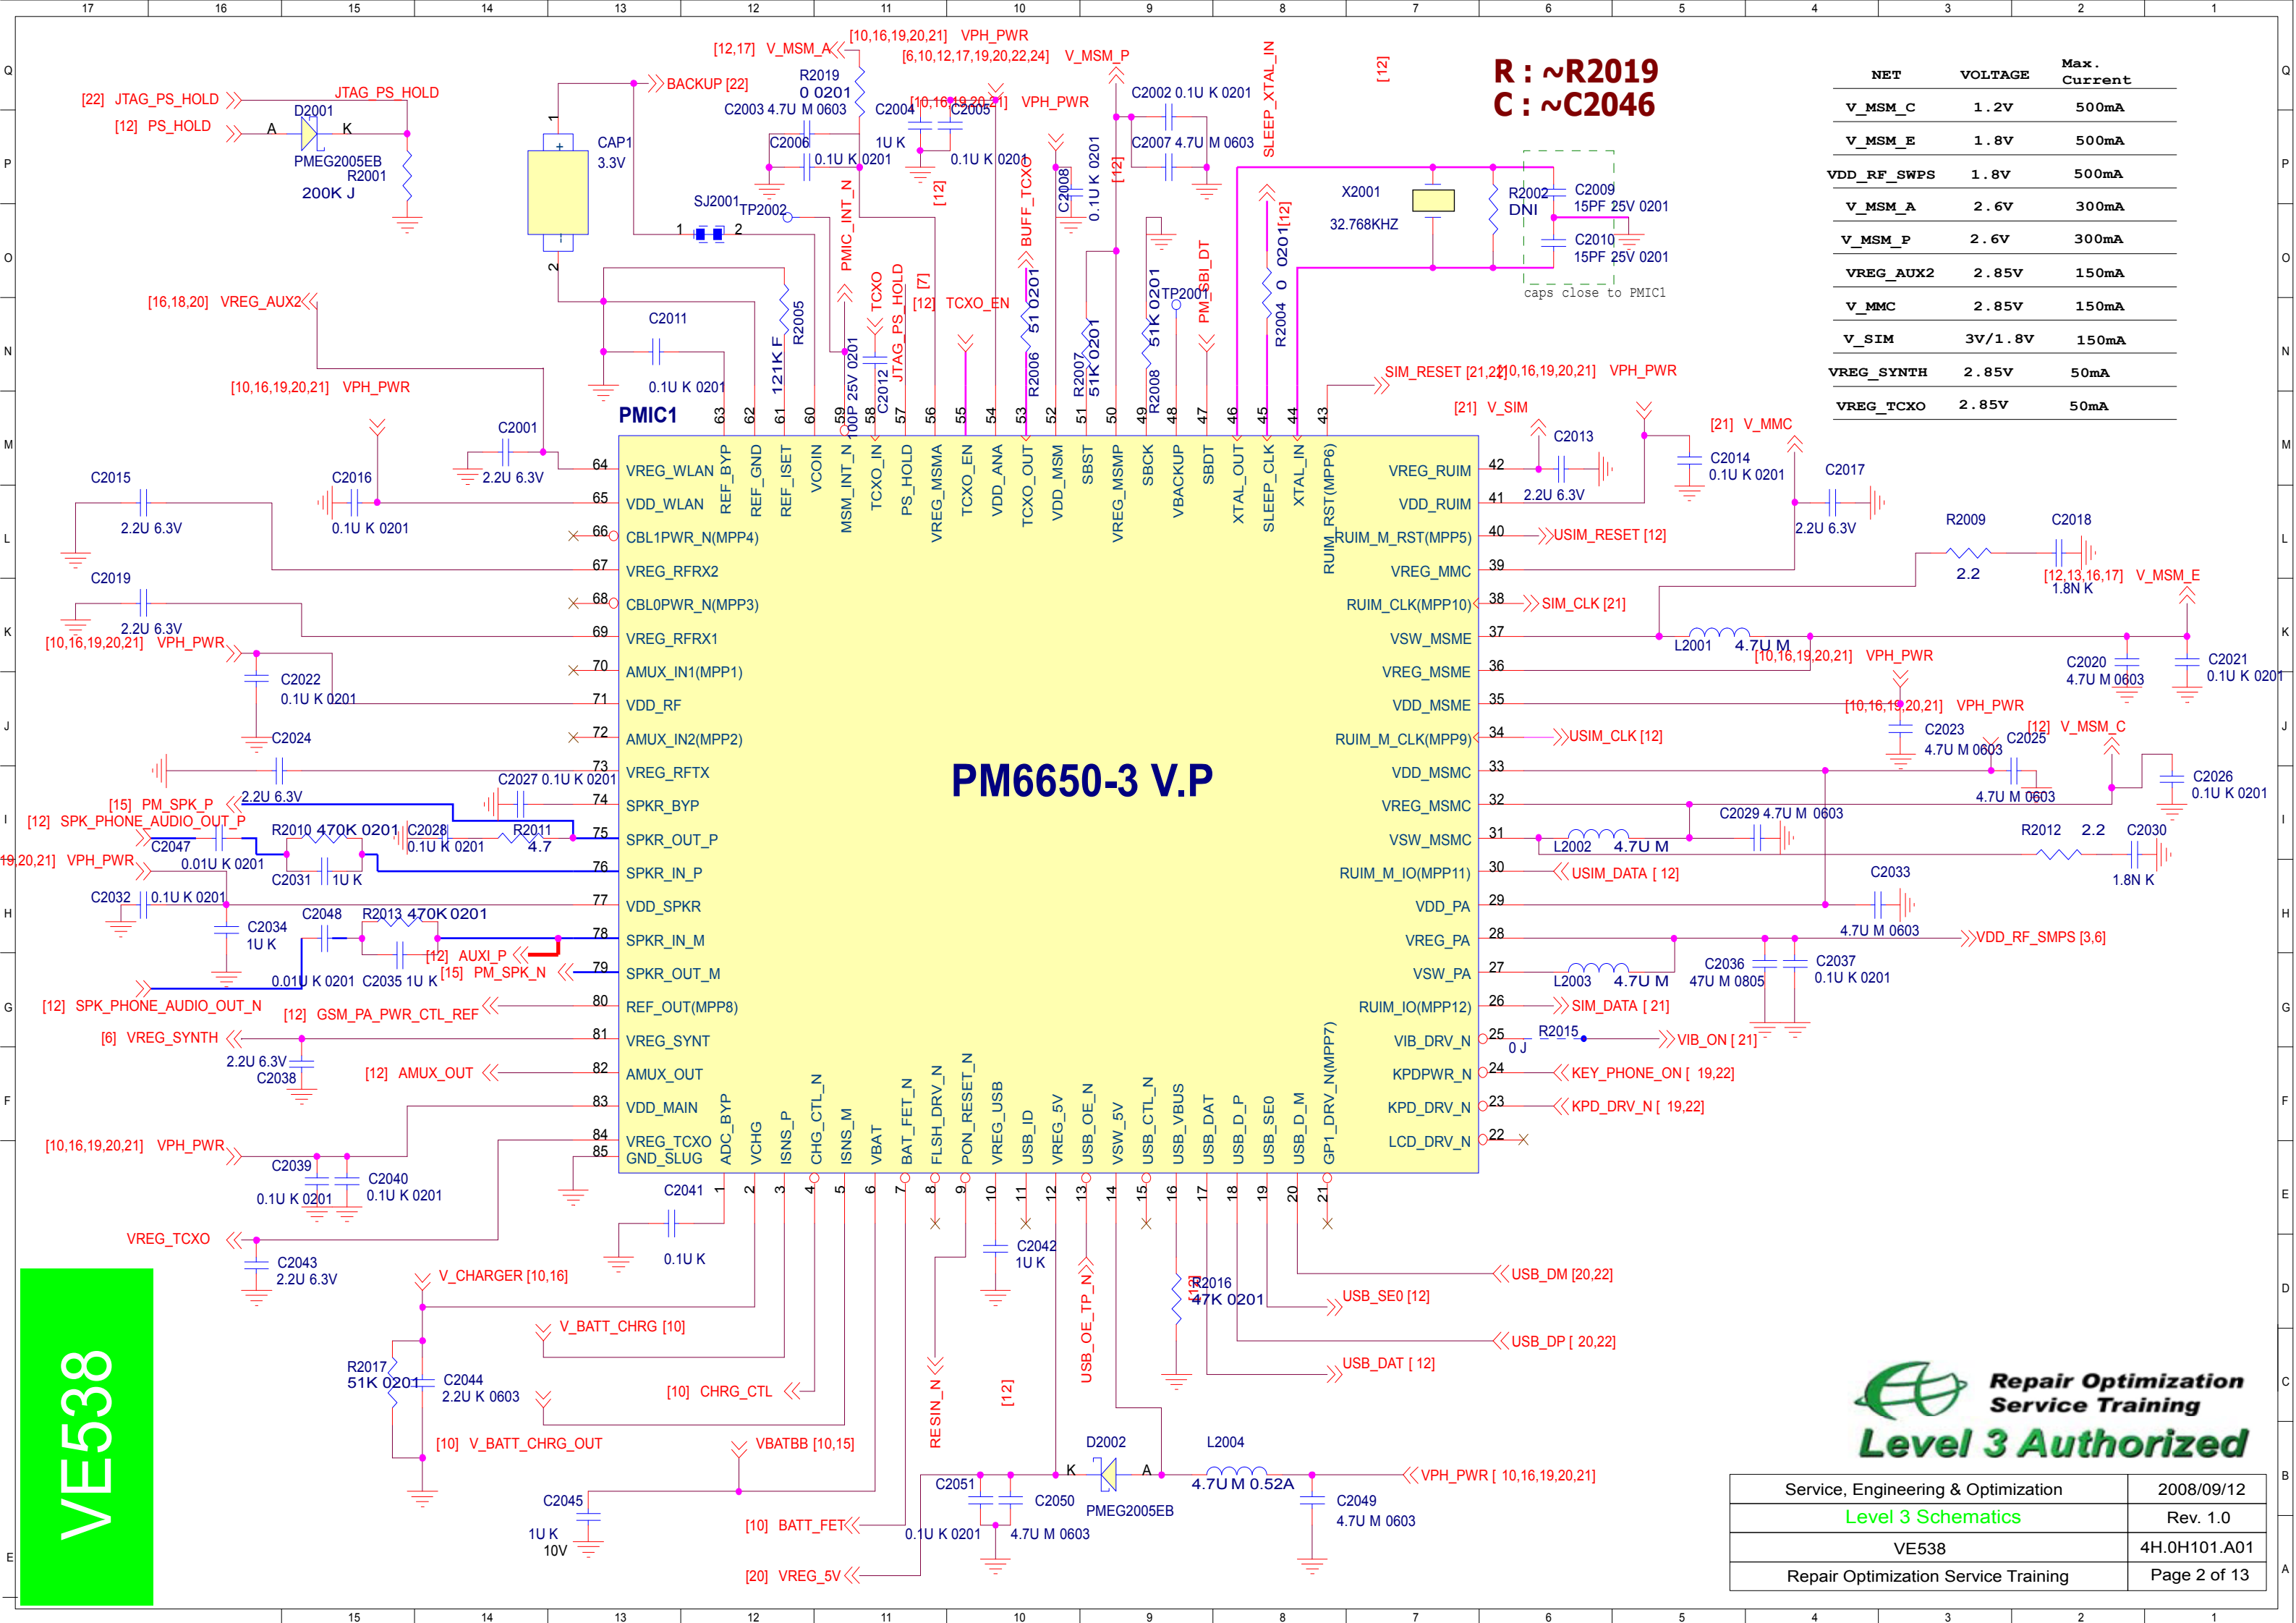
17 16 15 14 13 12 11 10 9 8 7 6 5 4 3 2 1

R : ~R2019
C : ~C2046

| NET | VOLTAGE | Max. Current |
|---|---|---|
| V_MSM_C | 1.2V | 500mA |
| V_MSM_E | 1.8V | 500mA |
| VDD_RF_SWPS | 1.8V | 500mA |
| V_MSM_A | 2.6V | 300mA |
| V_MSM_P | 2.6V | 300mA |
| VREG_AUX2 | 2.85V | 150mA |
| V_MMC | 2.85V | 150mA |
| V_SIM | 3V/1.8V | 150mA |
| VREG_SYNTH | 2.85V | 50mA |
| VREG_TCXO | 2.85V | 50mA |

[22] JTAG_PS_HOLD
JTAG_PS_HOLD
D2001
[12] PS_HOLD
A K
PMEG2005EB
R2001
200K J
CAP1
3.3V
BACKUP [22]
[12,17] V_MSM_A
[10,16,19,20,21] VPH_PWR
[6,10,12,17,19,20,22,24] V_MSM_P
R2019
0 0201
C2003 4.7U M 0603
C2004
C2005
[10,16,19,20,21] VPH_PWR
C2002 0.1U K 0201
C2006
1U K
0.1U K 0201
0.1U K 0201
C2007 4.7U M 0603
SLEEP_XTAL_IN
[12]
X2001
32.768KHZ
R2002
DNI
C2009
15PF 25V 0201
C2010
15PF 25V 0201
caps close to PMIC1
SJ2001
TP2002
PMIC_INT_N
TCXO
JTAG_PS_HOLD
BUFF_TCXO
C2008
0.1U K 0201
[12]
[7]
[12]
PM_SBI_DT
0201 [12]
[16,18,20] VREG_AUX2
C2011
0.1U K 0201
121K F
R2005
100P 25V 0201
C2012
[12] TCXO_EN
51 0201
R2006
R2007
51K 0201
51K 0201
R2008
TP2001
0
R2004
SIM_RESET [21,22]
[10,16,19,20,21] VPH_PWR
[10,16,19,20,21] VPH_PWR
PMIC1
C2001
2.2U 6.3V
C2015
2.2U 6.3V
C2016
0.1U K 0201
C2019
2.2U 6.3V
[10,16,19,20,21] VPH_PWR
C2022
0.1U K 0201
C2024
C2027 0.1U K 0201
2.2U 6.3V
[15] PM_SPK_P
[12] SPK_PHONE_AUDIO_OUT_P
R2010 470K 0201
C2028
R2011
4.7
0.1U K 0201
C2047
0.01U K 0201
19,20,21] VPH_PWR
C2031 1U K
C2032 0.1U K 0201
C2034
1U K
C2048
R2013 470K 0201
[12] AUXI_P
[15] PM_SPK_N
0.01U K 0201
C2035 1U K
[12] SPK_PHONE_AUDIO_OUT_N
[12] GSM_PA_PWR_CTL_REF
[6] VREG_SYNTH
2.2U 6.3V
C2038
[12] AMUX_OUT
[10,16,19,20,21] VPH_PWR
C2039
0.1U K 0201
C2040
0.1U K 0201
VREG_TCXO
C2043
2.2U 6.3V
V_CHARGER [10,16]
V_BATT_CHRG [10]
R2017
51K 0201
C2044
2.2U K 0603
[10] CHRG_CTL
[10] V_BATT_CHRG_OUT
VBATBB [10,15]
C2045
1U K
10V
[10] BATT_FET
[20] VREG_5V
C2041
0.1U K
RESIN_N
[12]
USB_OE_TP_N
C2042
1U K
D2002
K A
PMEG2005EB
C2051
C2050
0.1U K 0201
4.7U M 0603
L2004
4.7U M 0.52A
C2049
4.7U M 0603
VPH_PWR [ 10,16,19,20,21]
R2016
47K 0201
USB_SE0 [12]
USB_DAT [ 12]
USB_DM [20,22]
USB_DP [ 20,22]

64 VREG_WLAN
65 VDD_WLAN
66 CBL1PWR_N(MPP4)
67 VREG_RFRX2
68 CBL0PWR_N(MPP3)
69 VREG_RFRX1
70 AMUX_IN1(MPP1)
71 VDD_RF
72 AMUX_IN2(MPP2)
73 VREG_RFTX
74 SPKR_BYP
75 SPKR_OUT_P
76 SPKR_IN_P
77 VDD_SPKR
78 SPKR_IN_M
79 SPKR_OUT_M
80 REF_OUT(MPP8)
81 VREG_SYNT
82 AMUX_OUT
83 VDD_MAIN
84 VREG_TCXO
85 GND_SLUG
63 REF_BYP
62 REF_GND
61 REF_ISET
60 VCOIN
59 MSM_INT_N
58 TCXO_IN
57 PS_HOLD
56 VREG_MSMA
55 TCXO_EN
54 VDD_ANA
53 TCXO_OUT
52 VDD_MSM
51 SBST
50 VREG_MSMP
49 SBCK
48 VBACKUP
47 SBDT
46 XTAL_OUT
45 SLEEP_CLK
44 XTAL_IN
43 RUIM_M_RST(MPP6)
42 VREG_RUIM
41 VDD_RUIM
40 RUIM_M_RST(MPP5)
39 VREG_MMC
38 RUIM_CLK(MPP10)
37 VSW_MSME
36 VREG_MSME
35 VDD_MSME
34 RUIM_M_CLK(MPP9)
33 VDD_MSMC
32 VREG_MSMC
31 VSW_MSMC
30 RUIM_M_IO(MPP11)
29 VDD_PA
28 VREG_PA
27 VSW_PA
26 RUIM_IO(MPP12)
25 VIB_DRV_N
24 KPDPWR_N
23 KPD_DRV_N
22 LCD_DRV_N
1 ADC_BYP
2 VCHG
3 ISNS_P
4 CHG_CTL_N
5 ISNS_M
6 VBAT
7 BAT_FET_N
8 FLSH_DRV_N
9 PON_RESET_N
10 VREG_USB
11 USB_ID
12 VREG_5V
13 USB_OE_N
14 VSW_5V
15 USB_CTL_N
16 USB_VBUS
17 USB_DAT
18 USB_D_P
19 USB_SE0
20 USB_D_M
21 GP1_DRV_N(MPP7)

PM6650-3 V.P

[21] V_SIM
C2013
2.2U 6.3V
C2014
0.1U K 0201
[21] V_MMC
C2017
2.2U 6.3V
USIM_RESET [12]
R2009
2.2
C2018
[12,13,16,17] V_MSM_E
1.8N K
SIM_CLK [21]
L2001 4.7U M
[10,16,19,20,21] VPH_PWR
C2020
4.7U M 0603
C2021
0.1U K 0201
[10,16,19,20,21] VPH_PWR
C2023
4.7U M 0603
C2025
[12] V_MSM_C
USIM_CLK [12]
4.7U M 0603
C2026
0.1U K 0201
C2029 4.7U M 0603
L2002 4.7U M
R2012 2.2
C2030
1.8N K
USIM_DATA [ 12]
C2033
4.7U M 0603
VDD_RF_SMPS [3,6]
L2003 4.7U M
C2036
47U M 0805
C2037
0.1U K 0201
SIM_DATA [ 21]
R2015
0 J
VIB_ON [ 21]
KEY_PHONE_ON [ 19,22]
KPD_DRV_N [ 19,22]

Repair Optimization Service Training
Level 3 Authorized

| Service, Engineering & Optimization | 2008/09/12 |
|---|---|
| Level 3 Schematics | Rev. 1.0 |
| VE538 | 4H.0H101.A01 |
| Repair Optimization Service Training | Page 2 of 13 |

VE538